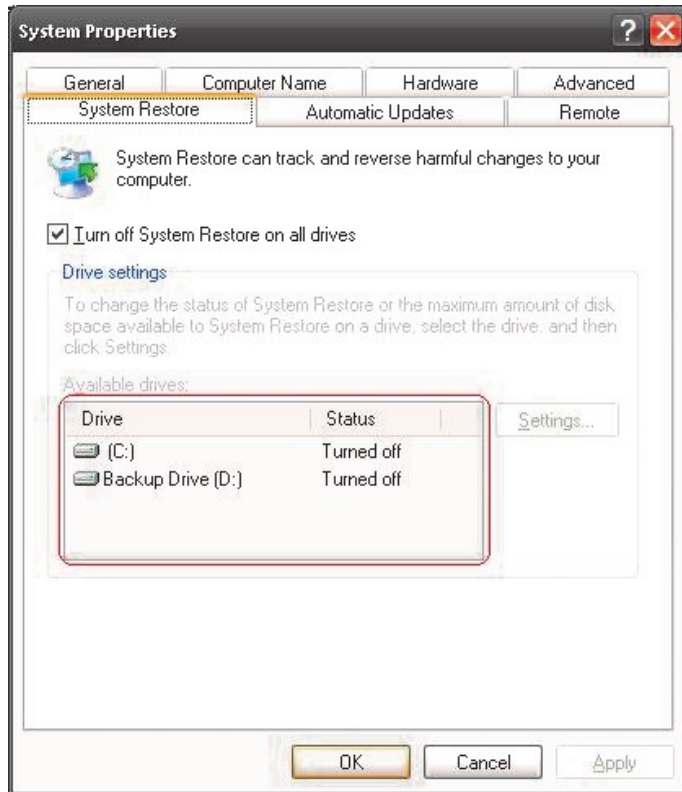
System Properties

General | Computer Name | Hardware | Advanced
System Restore | Automatic Updates | Remote

System Restore can track and reverse harmful changes to your computer.

☑ Turn off System Restore on all drives

Drive settings

To change the status of System Restore or the maximum amount of disk space available to System Restore on a drive, select the drive, and then click Settings.

Available drives:

| Drive | Status |
|---|---|
| (C:) | Turned off |
| Backup Drive (D:) | Turned off |

Settings...

OK | Cancel | Apply